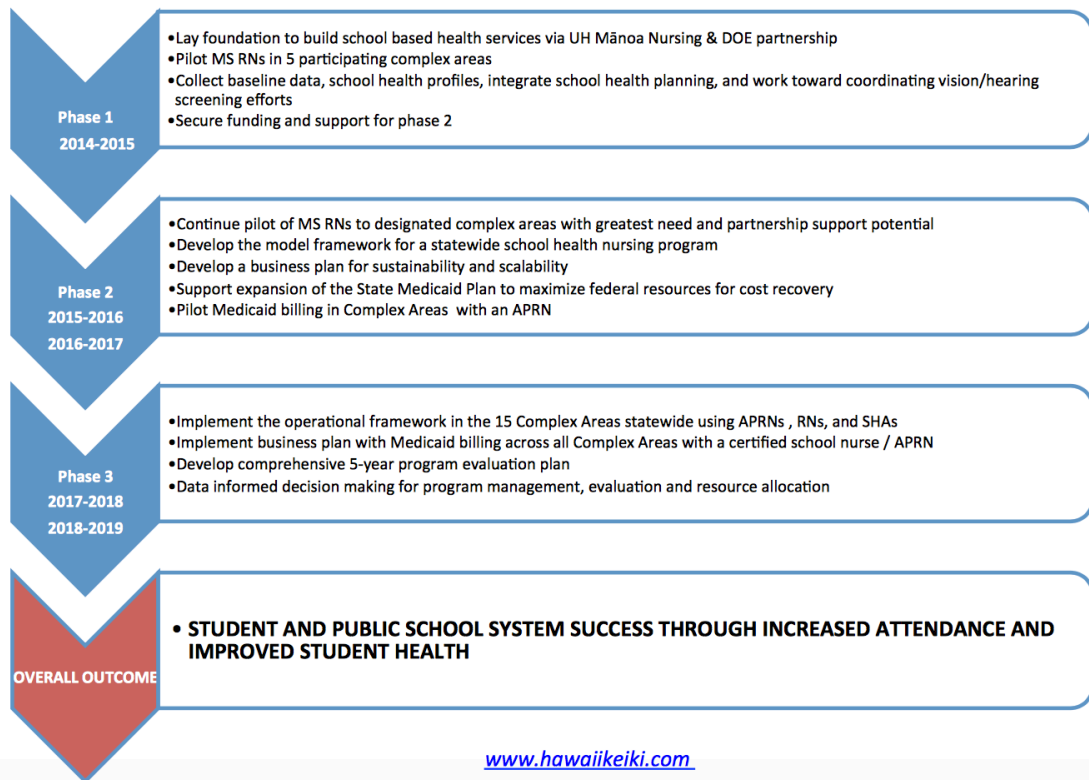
Phase 1
2014-2015

•Lay foundation to build school based health services via UH Mānoa Nursing & DOE partnership
•Pilot MS RNs in 5 participating complex areas
•Collect baseline data, school health profiles, integrate school health planning, and work toward coordinating vision/hearing screening efforts
•Secure funding and support for phase 2

Phase 2
2015-2016
2016-2017

•Continue pilot of MS RNs to designated complex areas with greatest need and partnership support potential
•Develop the model framework for a statewide school health nursing program
•Develop a business plan for sustainability and scalability
•Support expansion of the State Medicaid Plan to maximize federal resources for cost recovery
•Pilot Medicaid billing in Complex Areas with an APRN

Phase 3
2017-2018
2018-2019

•Implement the operational framework in the 15 Complex Areas statewide using APRNs , RNs, and SHAs
•Implement business plan with Medicaid billing across all Complex Areas with a certified school nurse / APRN
•Develop comprehensive 5-year program evaluation plan
•Data informed decision making for program management, evaluation and resource allocation

OVERALL OUTCOME

• STUDENT AND PUBLIC SCHOOL SYSTEM SUCCESS THROUGH INCREASED ATTENDANCE AND IMPROVED STUDENT HEALTH

www.hawaiikeiki.com